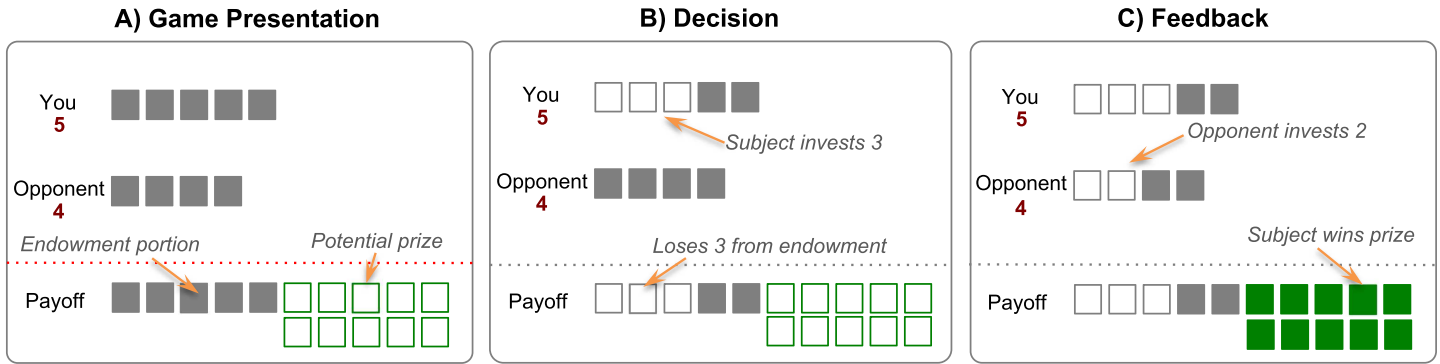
A) Game Presentation

You
5

Opponent
4

Endowment portion

Potential prize

Payoff

B) Decision

You
5

Subject invests 3

Opponent
4

Loses 3 from endowment

Payoff

C) Feedback

You
5

Opponent invests 2

Opponent
4

Subject wins prize

Payoff